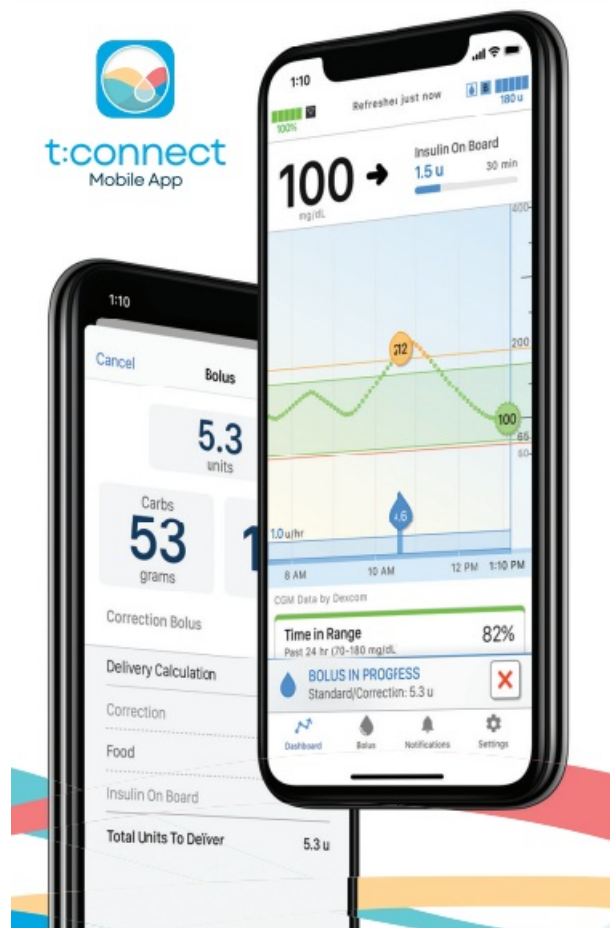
t:connect
Mobile App

1:10
Cancel
Bolus
5.3
units
Carbs
53
grams
1
Correction Bolus
Delivery Calculation
Correction
Food
Insulin On Board
Total Units To Deïver
5.3 u

1:10
Refreshe: just now
100%
180 u
100 ➜
mg/dL
Insulin On Board
1.5 u
30 min
400
212
200
100
65
60
1.0 u/hr
4.6
8 AM
10 AM
12 PM
1:10 PM
CGM Data by Dexcom
Time in Range
82%
Past 24 hr (70-180 mg/dL
BOLUS IN PROGFESS
Standard/Correctin: 5.3 u
Dashboard
Bolus
Notifications
Settings